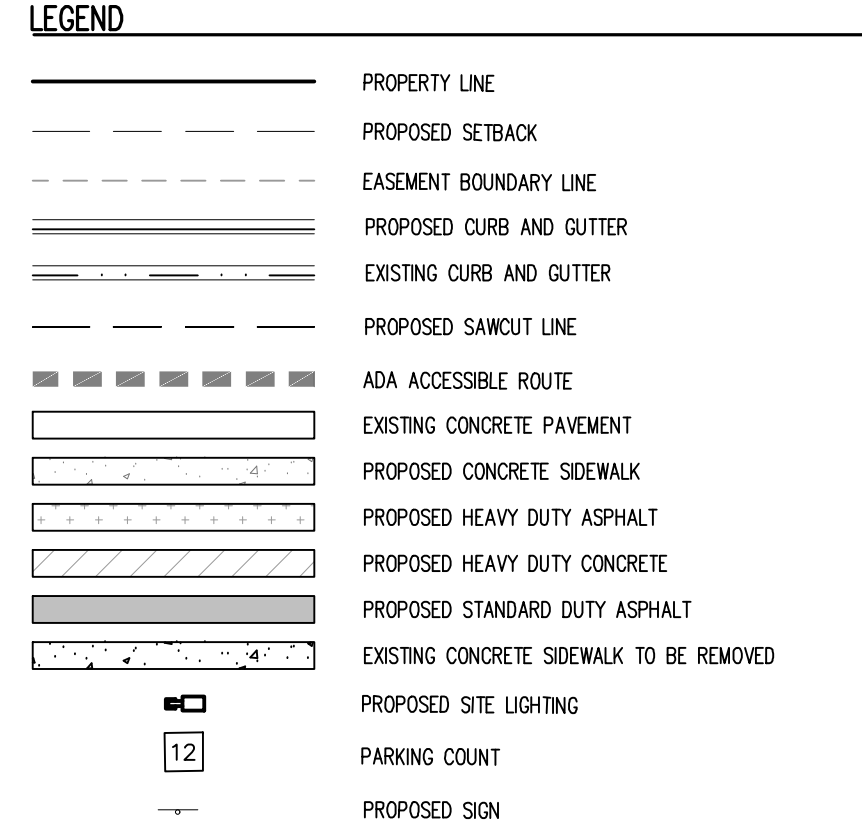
LEGEND

PROPERTY LINE

PROPOSED SETBACK

EASEMENT BOUNDARY LINE

PROPOSED CURB AND GUTTER

EXISTING CURB AND GUTTER

PROPOSED SAWCUT LINE

ADA ACCESSIBLE ROUTE

EXISTING CONCRETE PAVEMENT

PROPOSED CONCRETE SIDEWALK

PROPOSED HEAVY DUTY ASPHALT

PROPOSED HEAVY DUTY CONCRETE

PROPOSED STANDARD DUTY ASPHALT

EXISTING CONCRETE SIDEWALK TO BE REMOVED

PROPOSED SITE LIGHTING

12

PARKING COUNT

PROPOSED SIGN